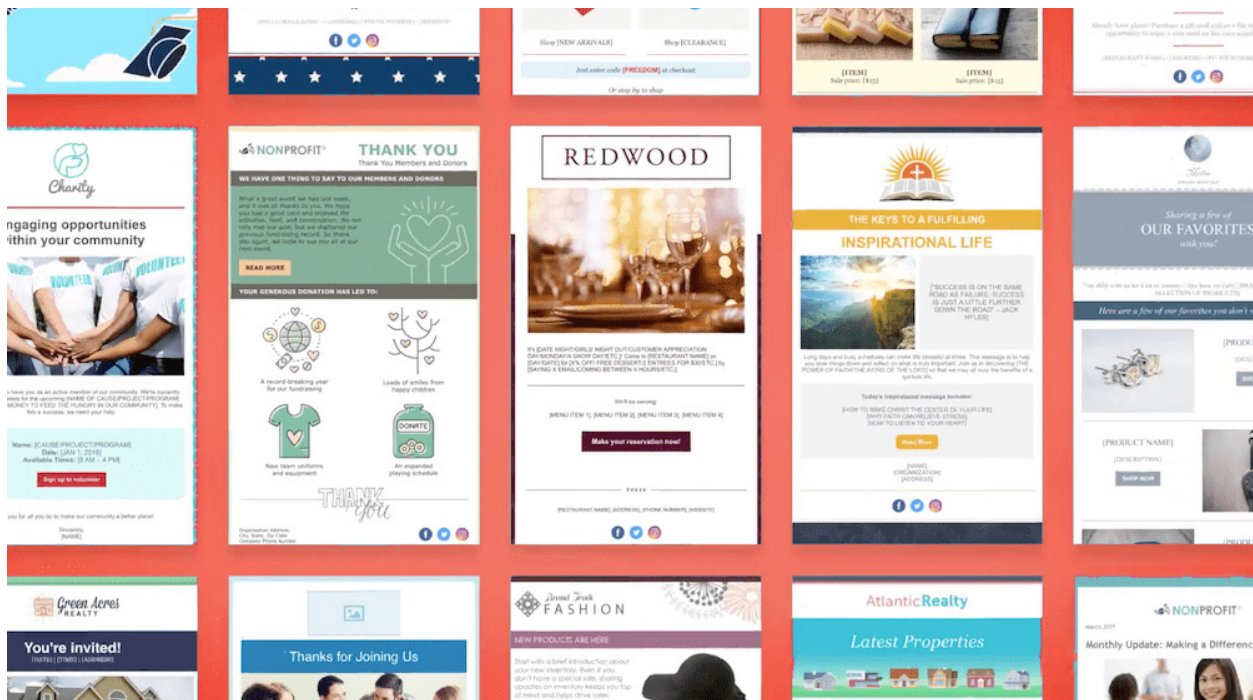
Shop [NEW ARRIVALS]

Shop [CLEARANCE]

Just enter code [FREEDOM] at checkout

Or stop by to shop

[ITEM]
Sale price: [$13]

[ITEM]
Sale price: [$13]

Charity

ngaging opportunities
within your community

VOLUNTEER

Name: [CAUSE/PROJECT/PROGRAM]
Date: [JAN 1, 2016]
Available Times: [9 AM – 4 PM]

Sign up to volunteer

Sincerely,
[NAME]

NONPROFIT

THANK YOU
Thank You Members and Donors

WE HAVE ONE THING TO SAY TO OUR MEMBERS AND DONORS

READ MORE

YOUR GENEROUS DONATION HAS LED TO:

A record-breaking year for our fundraising

Loads of smiles from happy children

New team uniforms and equipment

DONATE

An expanded playing schedule

THANK you

REDWOOD

We'll be serving:

[MENU ITEM 1], [MENU ITEM 2], [MENU ITEM 3], [MENU ITEM 4]

Make your reservation now!

[RESTAURANT NAME], [ADDRESS], [PHONE NUMBER], [WEBSITE]

THE KEYS TO A FULFILLING
INSPIRATIONAL LIFE

"SUCCESS IS ON THE SAME ROAD AS FAILURE; SUCCESS IS JUST A LITTLE FURTHER DOWN THE ROAD" – JACK HYLES

Today's inspirational message includes:

[HOW TO MAKE CHRIST THE CENTER OF YOUR LIFE]
[WHY FAITH CAN RELIEVE STRESS]
[HOW TO LISTEN TO YOUR HEART]

Read More

[NAME]
[ORGANIZATION]
[ADDRESS]

Sharing a few of
OUR FAVORITES
with you!

Here are a few of our favorites you

[PRODUCT NAME]

[DESCRIPTION]

SHOP NOW

Green Acres
REALTY

You're invited!
[DATE] | [TIME] | [ADDRESS]

Thanks for Joining Us

Trend
FASHION

NEW PRODUCTS ARE HERE

AtlanticRealty

Latest Properties

NONPROFIT

Monthly Update: Making a Difference